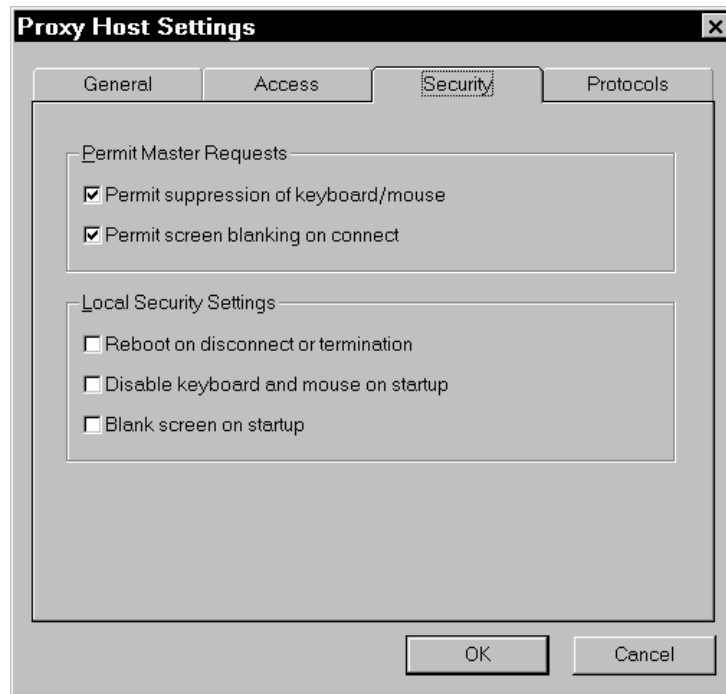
Proxy Host Settings

General

Access

Security

Protocols

Permit Master Requests

☑ Permit suppression of keyboard/mouse

☑ Permit screen blanking on connect

Local Security Settings

☐ Reboot on disconnect or termination

☐ Disable keyboard and mouse on startup

☐ Blank screen on startup

OK

Cancel